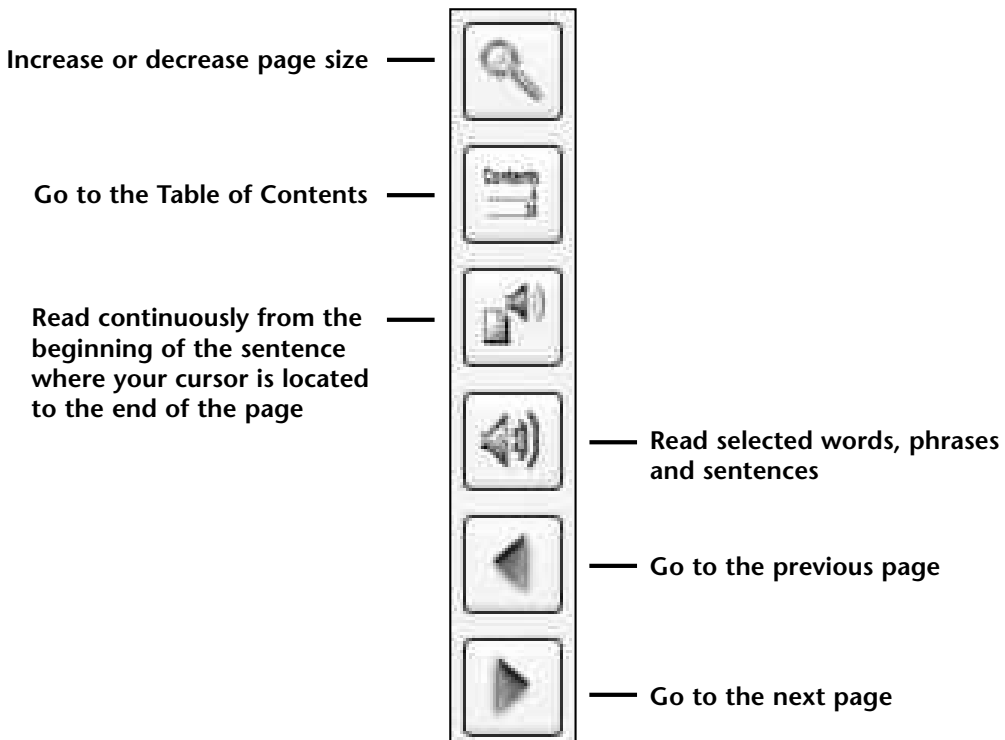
Increase or decrease page size

Contents

Go to the Table of Contents

Read continuously from the beginning of the sentence where your cursor is located to the end of the page

Read selected words, phrases and sentences

Go to the previous page

Go to the next page